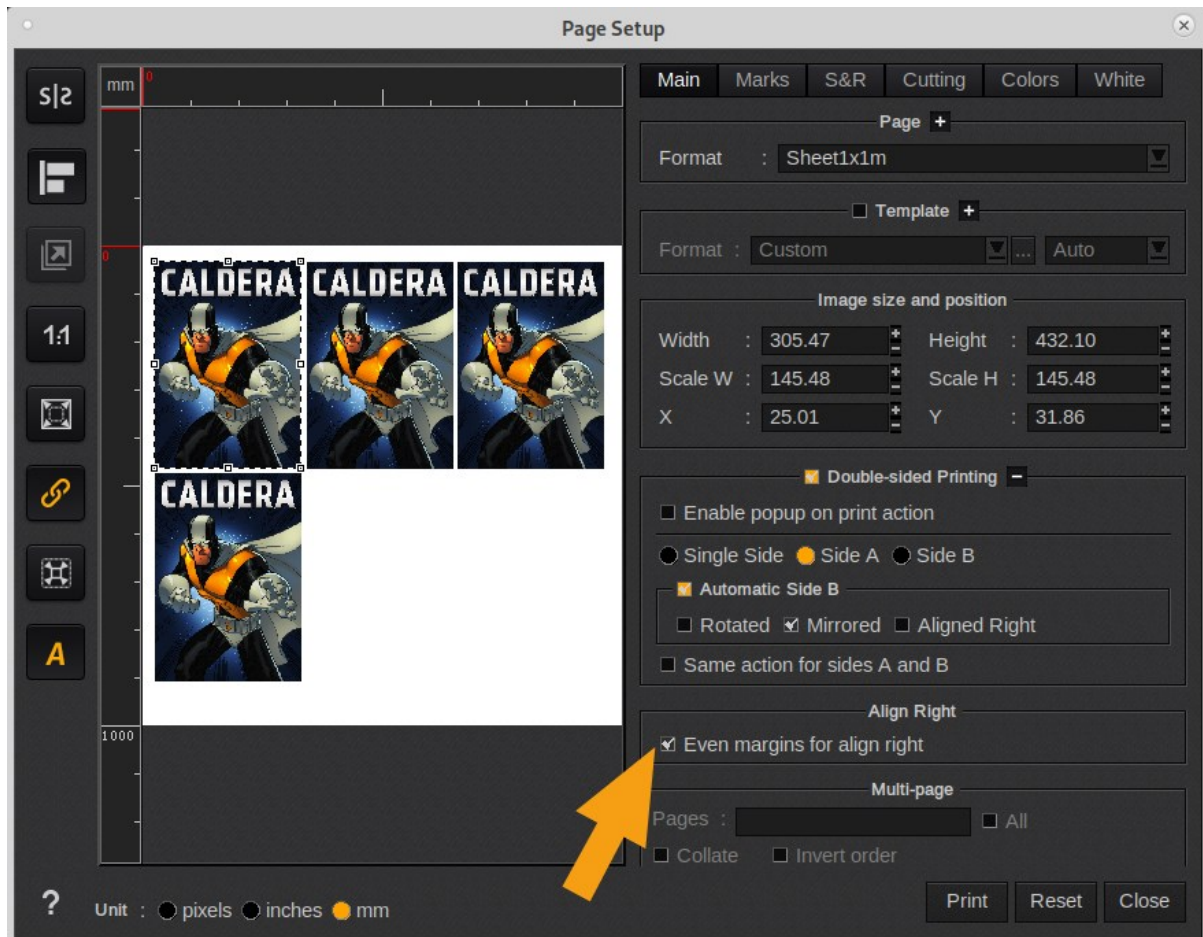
Page Setup

S|S

1:1

A

mm 0

0

1000

CALDERA CALDERA CALDERA

CALDERA

Main Marks S&R Cutting Colors White

Page +

Format : Sheet1x1m

Template +

Format : Custom ... Auto

Image size and position

Width : 305.47 Height : 432.10

Scale W : 145.48 Scale H : 145.48

X : 25.01 Y : 31.86

Double-sided Printing −

Enable popup on print action

Single Side Side A Side B

Automatic Side B

Rotated Mirrored Aligned Right

Same action for sides A and B

Align Right

Even margins for align right

Multi-page

Pages : All

Collate Invert order

? Unit : pixels inches mm

Print Reset Close